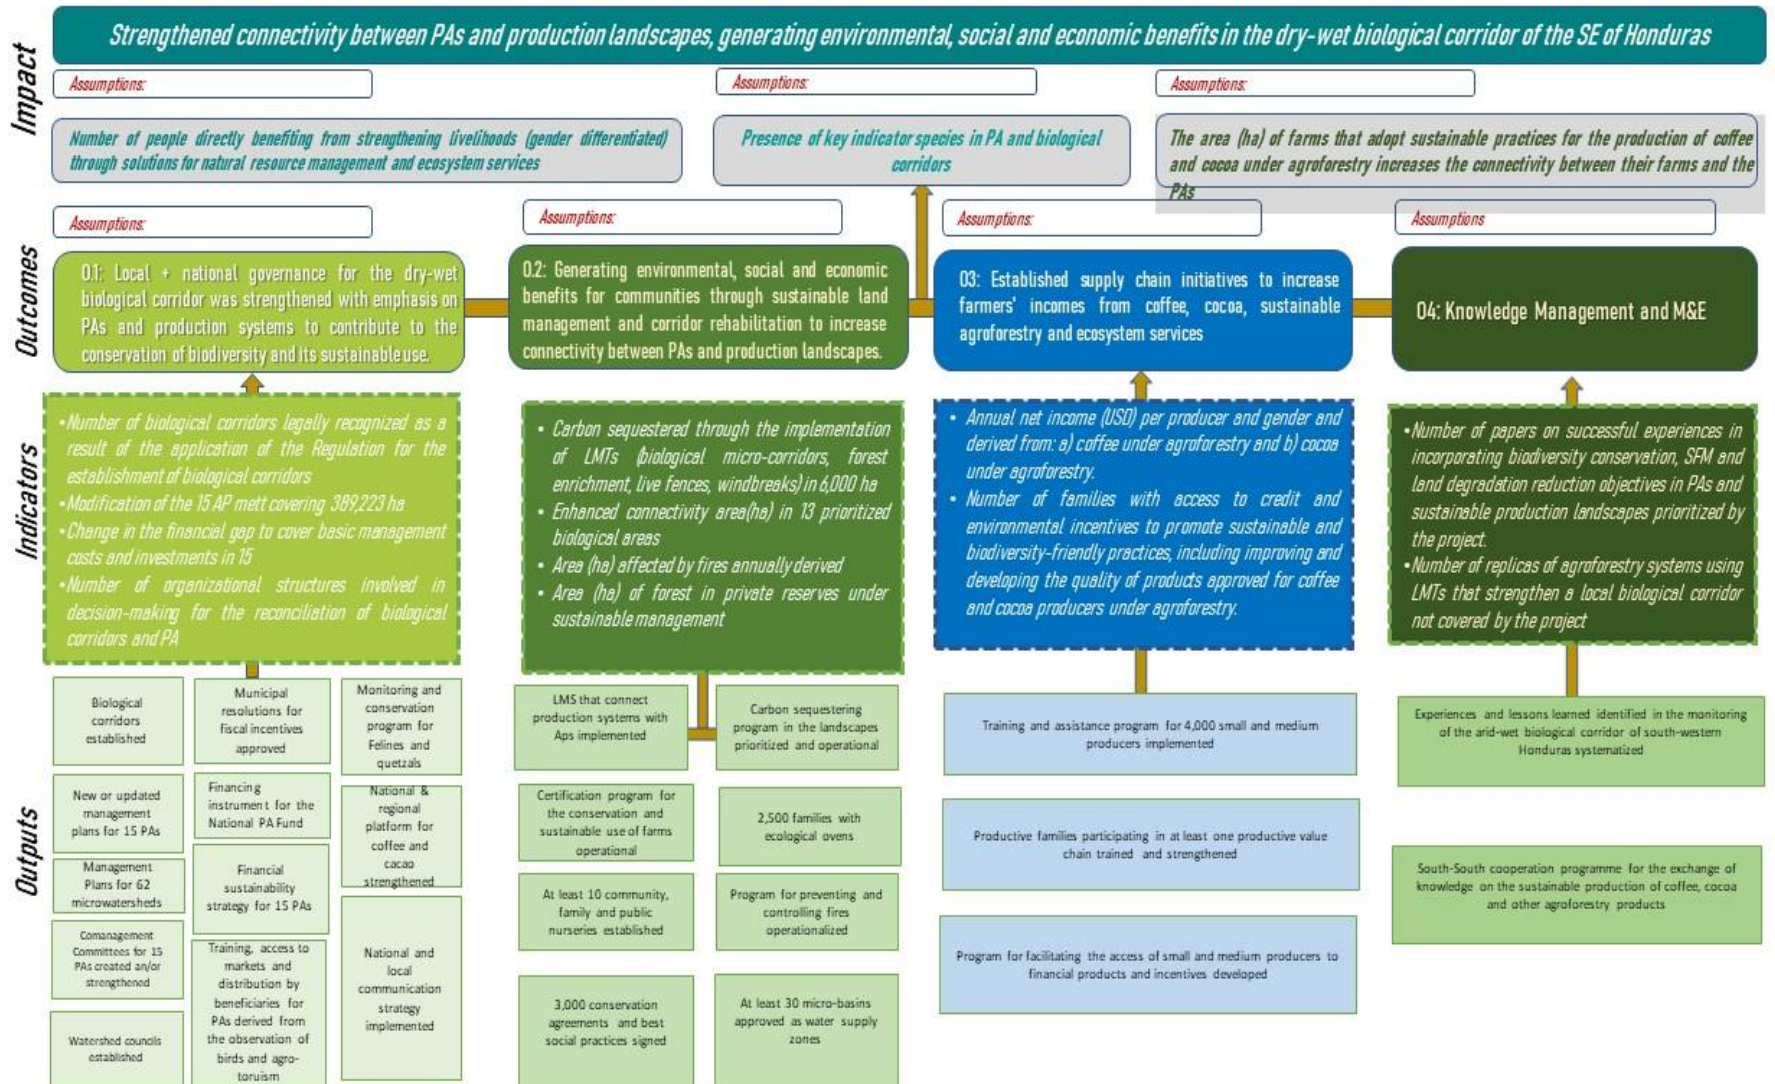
Impact

Strengthened connectivity between PAs and production landscapes, generating environmental, social and economic benefits in the dry-wet biological corridor of the SE of Honduras

Assumptions:

Assumptions:

Assumptions:

Number of people directly benefiting from strengthening livelihoods (gender differentiated) through solutions for natural resource management and ecosystem services

Presence of key indicator species in PA and biological corridors

The area (ha) of farms that adopt sustainable practices for the production of coffee and cocoa under agroforestry increases the connectivity between their farms and the PAs

Outcomes

Assumptions:

Assumptions:

Assumptions:

Assumptions

O1: Local + national governance for the dry-wet biological corridor was strengthened with emphasis on PAs and production systems to contribute to the conservation of biodiversity and its sustainable use.

O2: Generating environmental, social and economic benefits for communities through sustainable land management and corridor rehabilitation to increase connectivity between PAs and production landscapes.

O3: Established supply chain initiatives to increase farmers' incomes from coffee, cocoa, sustainable agroforestry and ecosystem services

O4: Knowledge Management and M&E

Indicators

•Number of biological corridors legally recognized as a result of the application of the Regulation for the establishment of biological corridors
•Modification of the 15 AP mett covering 389,223 ha
•Change in the financial gap to cover basic management costs and investments in 15
•Number of organizational structures involved in decision-making for the reconciliation of biological corridors and PA

• Carbon sequestered through the implementation of LMTs (biological micro-corridors, forest enrichment, live fences, windbreaks) in 6,000 ha
• Enhanced connectivity area(ha) in 13 prioritized biological areas
• Area (ha) affected by fires annually derived
• Area (ha) of forest in private reserves under sustainable management

• Annual net income (USD) per producer and gender and derived from: a) coffee under agroforestry and b) cocoa under agroforestry.
• Number of families with access to credit and environmental incentives to promote sustainable and biodiversity-friendly practices, including improving and developing the quality of products approved for coffee and cocoa producers under agroforestry.

•Number of papers on successful experiences in incorporating biodiversity conservation, SFM and land degradation reduction objectives in PAs and sustainable production landscapes prioritized by the project.
•Number of replicas of agroforestry systems using LMTs that strengthen a local biological corridor not covered by the project

Outputs

Biological corridors established

Municipal resolutions for fiscal incentives approved

Monitoring and conservation program for Felines and quetzals

New or updated management plans for 15 PAs

Financing instrument for the National PA Fund

National & regional platform for coffee and cacao strengthened

Management Plans for 62 microwatersheds

Financial sustainability strategy for 15 PAs

Comanagement Committees for 15 PAs created an/or strengthened

Training, access to markets and distribution by beneficiaries for PAs derived from the observation of birds and agro-toruism

National and local communication strategy implemented

Watershed councils established

LMS that connect production systems with Aps implemented

Carbon sequestering program in the landscapes prioritized and operational

Certification program for the conservation and sustainable use of farms operational

2,500 families with ecological ovens

At least 10 community, family and public nurseries established

Program for preventing and controlling fires operationalized

3,000 conservation agreements and best social practices signed

At least 30 micro-basins approved as water supply zones

Training and assistance program for 4,000 small and medium producers implemented

Productive families participating in at least one productive value chain trained and strengthened

Program for facilitating the access of small and medium producers to financial products and incentives developed

Experiences and lessons learned identified in the monitoring of the arid-wet biological corridor of south-western Honduras systematized

South-South cooperation programme for the exchange of knowledge on the sustainable production of coffee, cocoa and other agroforestry products